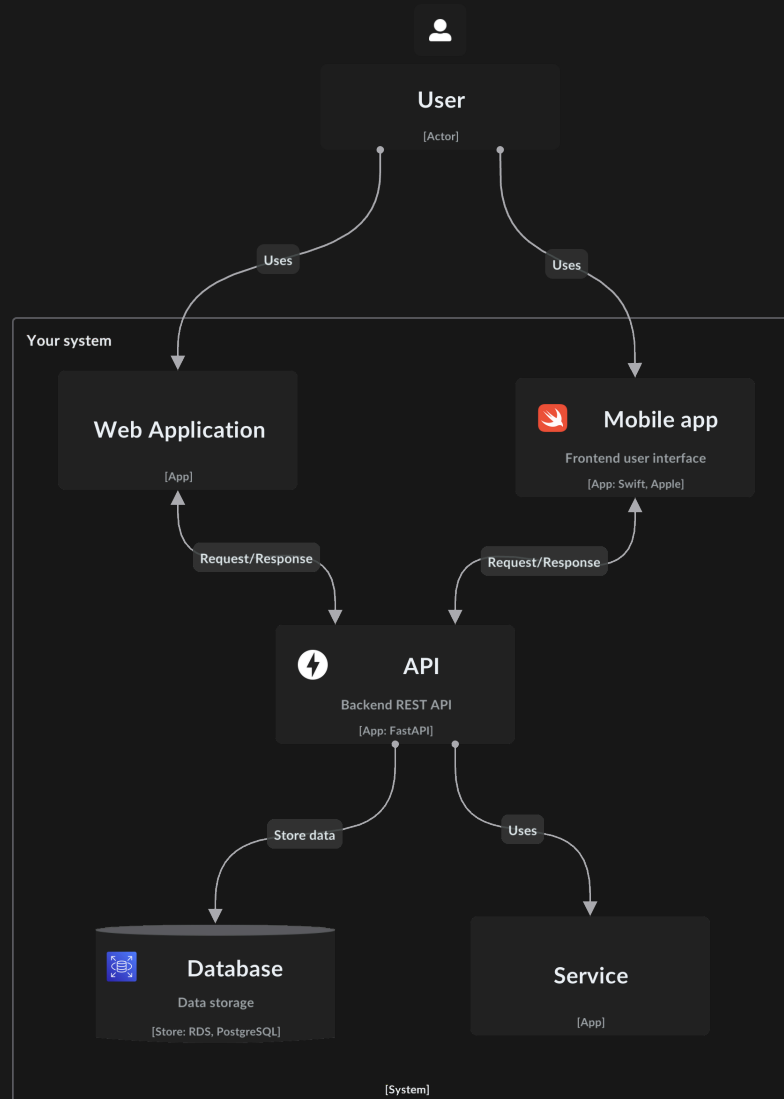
User
[Actor]

Uses

Uses

Your system

Web Application
[App]

Mobile app
Frontend user interface
[App: Swift, Apple]

Request/Response

Request/Response

API
Backend REST API
[App: FastAPI]

Store data

Uses

Database
Data storage
[Store: RDS, PostgreSQL]

Service
[App]

[System]